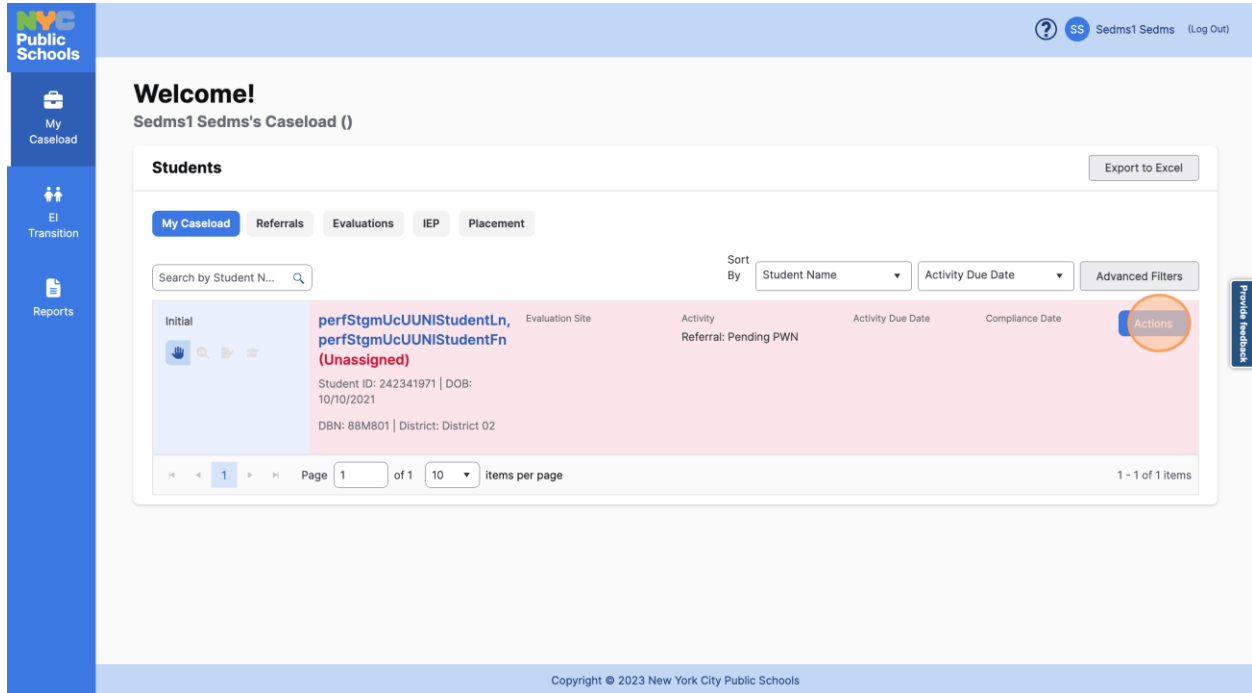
NYC Public Schools

? SS Sedms1 Sedms (Log Out)

My Caseload

EI Transition

Reports

Welcome!
Sedms1 Sedms's Caseload ()

Students

Export to Excel

My Caseload Referrals Evaluations IEP Placement

Search by Student N...

Sort By Student Name Activity Due Date Advanced Filters

Initial

perfStgmUcUUNIStudentLn, perfStgmUcUUNIStudentFn (Unassigned)
Student ID: 242341971 | DOB: 10/10/2021
DBN: 88M801 | District: District 02

Evaluation Site

Activity
Referral: Pending PWN

Activity Due Date

Compliance Date

Actions

Provide feedback

1 Page 1 of 1 10 items per page 1 - 1 of 1 items

Copyright © 2023 New York City Public Schools